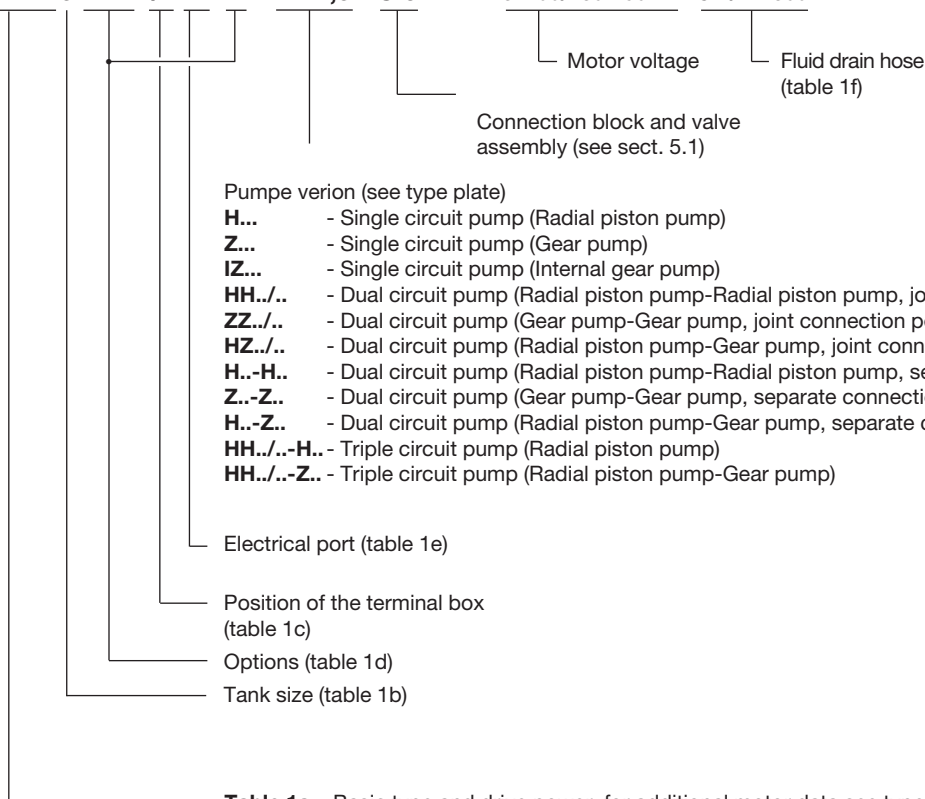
Motor voltage

Fluid drain hose (table 1f)

Connection block and valve assembly (see sect. 5.1)

Pumpe verion (see type plate)

| | |
|---|---|
| **H...** | - Single circuit pump (Radial piston pump) |
| **Z...** | - Single circuit pump (Gear pump) |
| **IZ...** | - Single circuit pump (Internal gear pump) |
| **HH../..** | - Dual circuit pump (Radial piston pump-Radial piston pump, jo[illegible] |
| **ZZ../..** | - Dual circuit pump (Gear pump-Gear pump, joint connection p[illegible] |
| **HZ../..** | - Dual circuit pump (Radial piston pump-Gear pump, joint conn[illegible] |
| **H..-H..** | - Dual circuit pump (Radial piston pump-Radial piston pump, se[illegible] |
| **Z..-Z..** | - Dual circuit pump (Gear pump-Gear pump, separate connecti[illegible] |
| **H..-Z..** | - Dual circuit pump (Radial piston pump-Gear pump, separate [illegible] |
| **HH../..-H..** | - Triple circuit pump (Radial piston pump) |
| **HH../..-Z..** | - Triple circuit pump (Radial piston pump-Gear pump) |

Electrical port (table 1e)

Position of the terminal box (table 1c)

Options (table 1d)

Tank size (table 1b)

**Table 1a** Basic type and drive power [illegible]